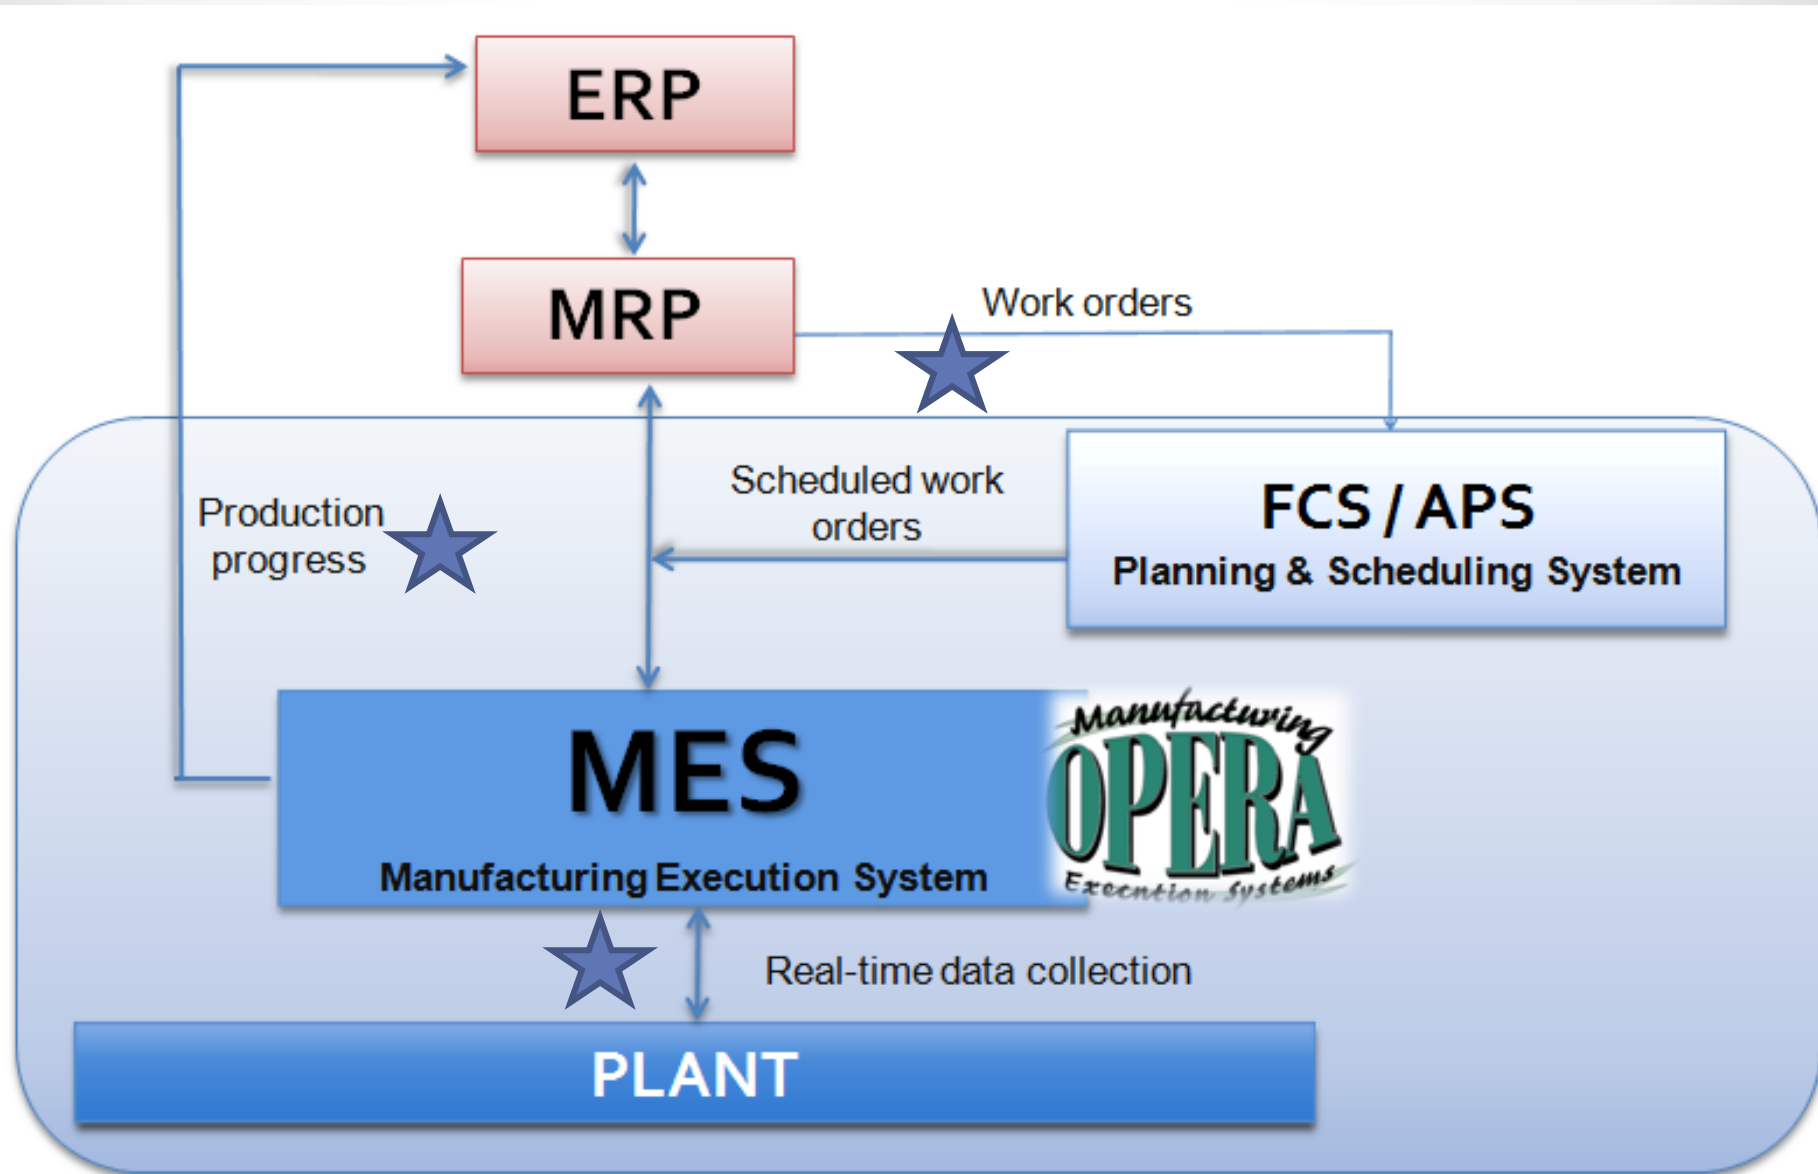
ERP

MRP

Work orders

Production progress

Scheduled work orders

FCS / APS
Planning & Scheduling System

MES
Manufacturing Execution System

Manufacturing
OPERA
Execution Systems

Real-time data collection

PLANT